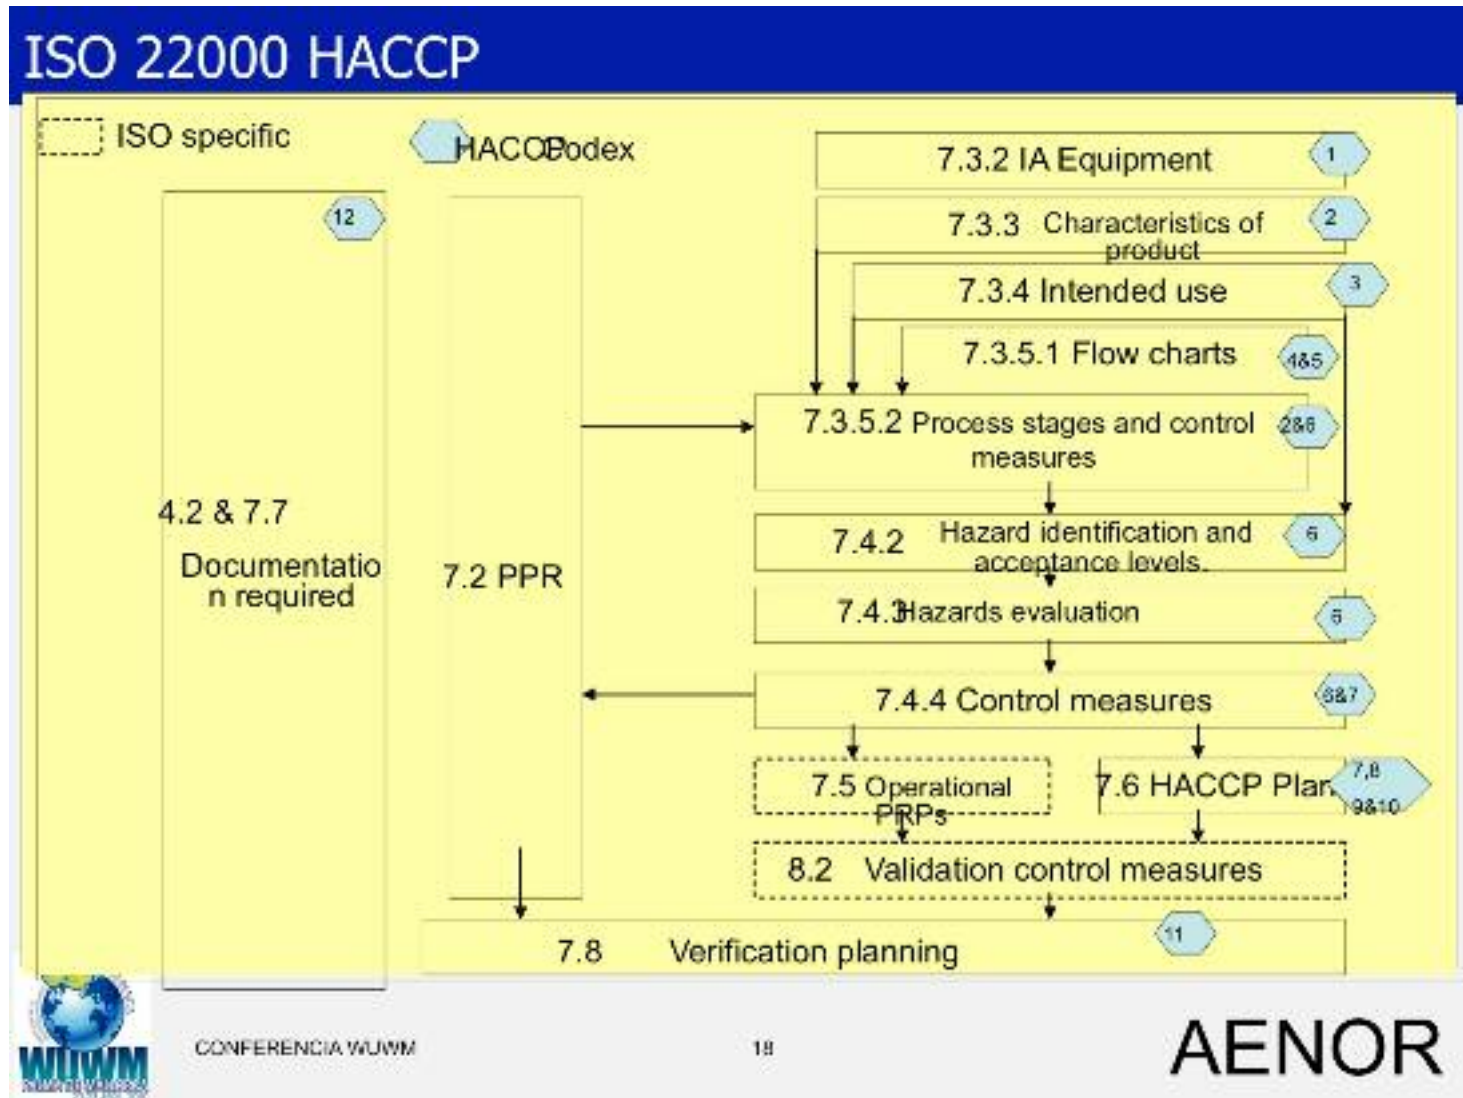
ISO 22000 HACCP

ISO specific

HACCP Codex

7.3.2 IA Equipment
1

7.3.3 Characteristics of product
2

7.3.4 Intended use
3

7.3.5.1 Flow charts
4&5

7.3.5.2 Process stages and control measures
2&6

7.4.2 Hazard identification and acceptance levels.
6

7.4.3 Hazards evaluation
6

7.4.4 Control measures
6&7

7.5 Operational PRPs

7.6 HACCP Plan
7,8 9&10

8.2 Validation control measures

7.8 Verification planning
11

12

4.2 & 7.7

Documentation required

7.2 PPR

WUWM

CONFERENCIA WUWM

18

AENOR